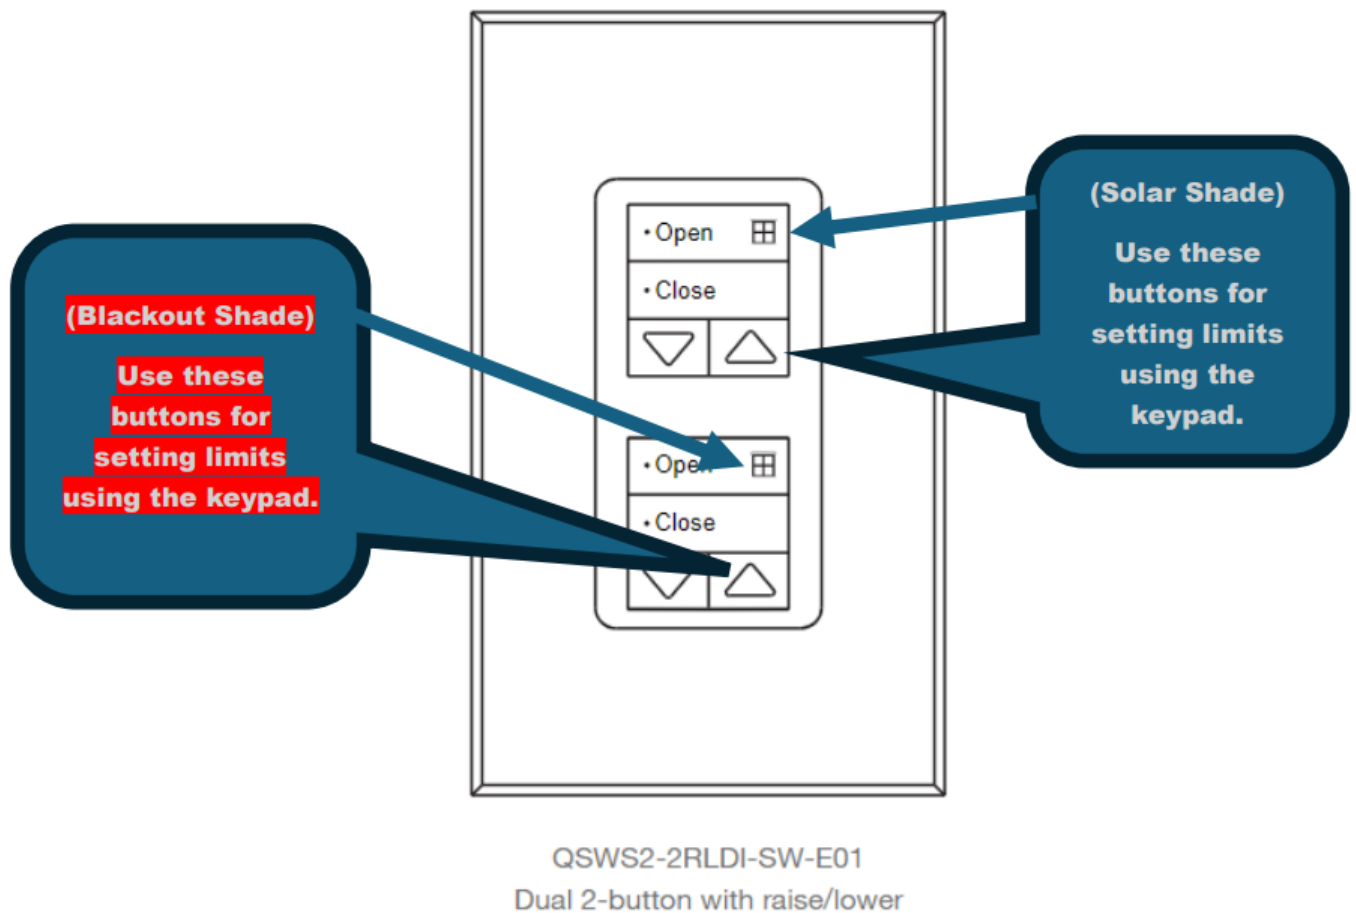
(Blackout Shade)

Use these buttons for setting limits using the keypad.

• Open

• Close

• Open

• Close

(Solar Shade)

Use these buttons for setting limits using the keypad.

QSWS2-2RLDI-SW-E01
Dual 2-button with raise/lower